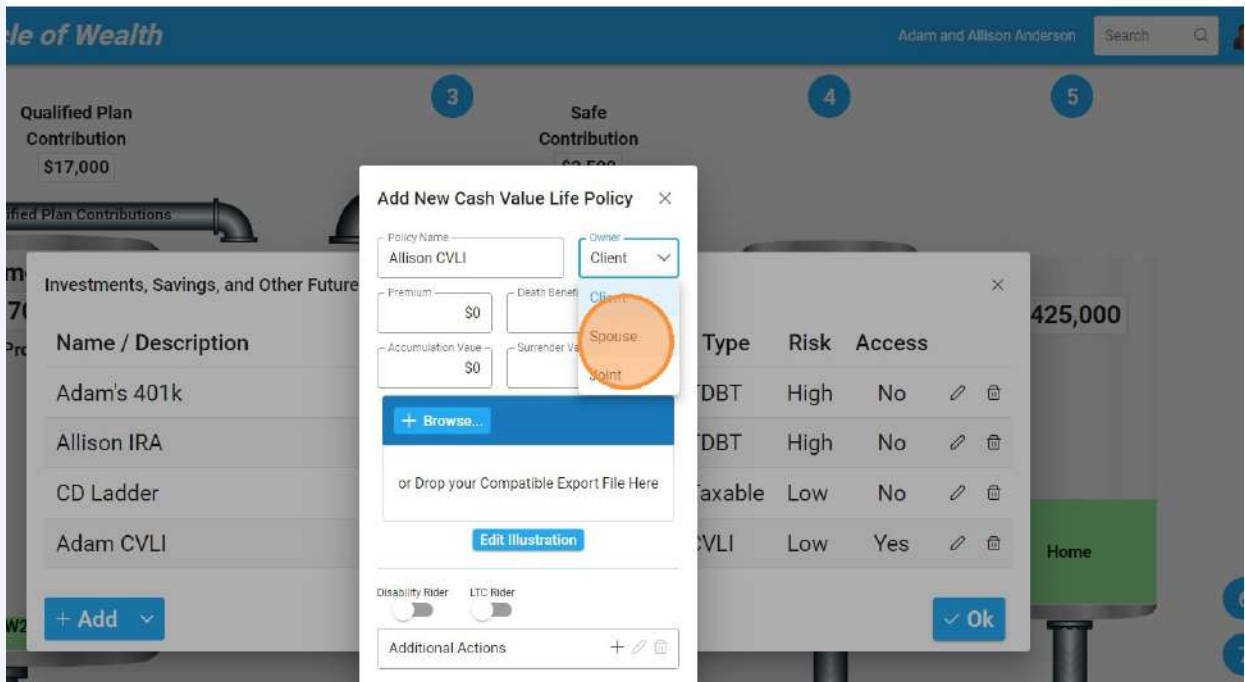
cle of Wealth

Adam and Allison Anderson Search

3 4 5

Qualified Plan Contribution
$17,000

Safe Contribution
$2,500

ified Plan Contributions

Investments, Savings, and Other Future

Name / Description | Type | Risk | Access
Adam's 401k | TDBT | High | No
Allison IRA | TDBT | High | No
CD Ladder | Taxable | Low | No
Adam CVLI | CVLI | Low | Yes

425,000

Home

+ Add

✓ Ok

Add New Cash Value Life Policy ×

Policy Name
Allison CVLI

Owner
Client

Client
Spouse
Joint

Premium
$0

Death Benefit

Accumulation Value
$0

Surrender Va

+ Browse...

or Drop your Compatible Export File Here

Edit Illustration

Disability Rider LTC Rider

Additional Actions